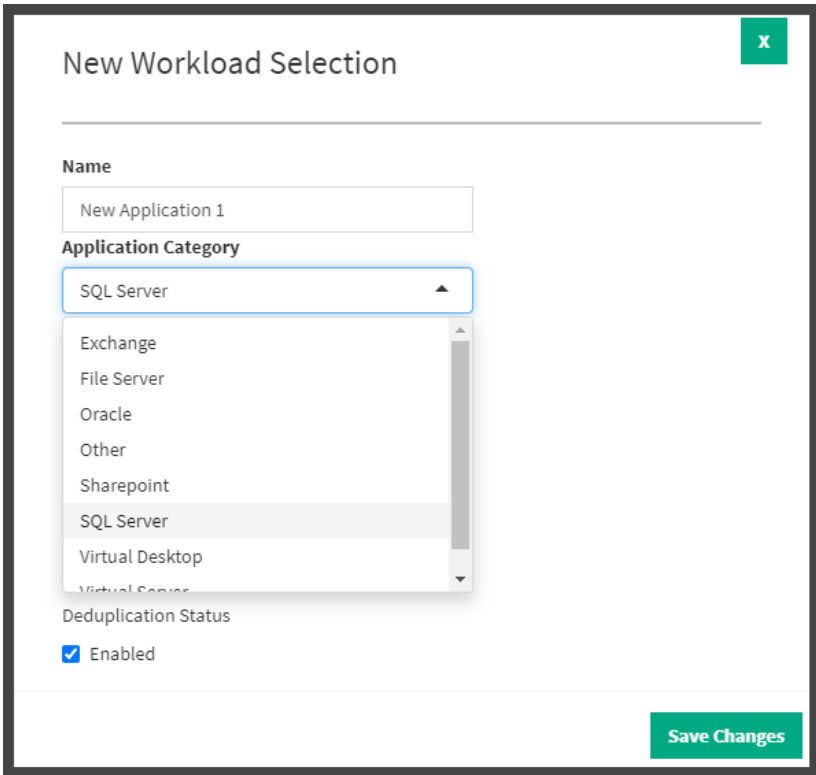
New Workload Selection

x

Name

New Application 1

Application Category

SQL Server

Exchange
File Server
Oracle
Other
Sharepoint
SQL Server
Virtual Desktop
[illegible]

Deduplication Status

Enabled

Save Changes